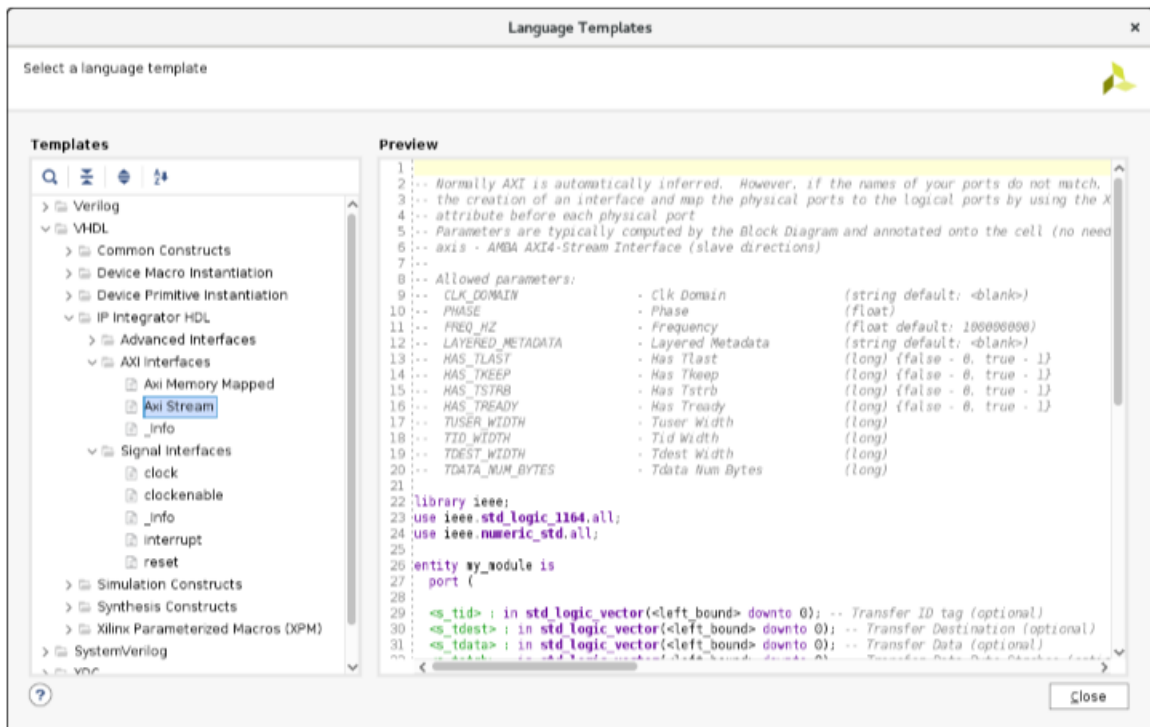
Language Templates

Select a language template

Templates

Verilog
VHDL
Common Constructs
Device Macro Instantiation
Device Primitive Instantiation
IP Integrator HDL
Advanced Interfaces
AXI Interfaces
Axi Memory Mapped
Axi Stream
_info
Signal Interfaces
clock
clockenable
_info
interrupt
reset
Simulation Constructs
Synthesis Constructs
Xilinx Parameterized Macros (XPM)
SystemVerilog
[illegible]

Preview

1
2 -- Normally AXI is automatically inferred. However, if the names of your ports do not match,
3 -- the creation of an interface and map the physical ports to the logical ports by using the X
4 -- attribute before each physical port
5 -- Parameters are typically computed by the Block Diagram and annotated onto the cell (no need
6 -- axis - AMBA AXI4-Stream Interface (slave directions)
7 --
8 -- Allowed parameters:
9 -- CLK_DOMAIN - Clk Domain (string default: <blank>)
10 -- PHASE - Phase (float)
11 -- FREQ_HZ - Frequency (float default: 100000000)
12 -- LAYERED_METADATA - Layered Metadata (string default: <blank>)
13 -- HAS_TLAST - Has Tlast (long) {false - 0, true - 1}
14 -- HAS_TKEEP - Has Tkeep (long) {false - 0, true - 1}
15 -- HAS_TSTRB - Has Tstrb (long) {false - 0, true - 1}
16 -- HAS_TREADY - Has Tready (long) {false - 0, true - 1}
17 -- TUSER_WIDTH - Tuser Width (long)
18 -- TID_WIDTH - Tid Width (long)
19 -- TDEST_WIDTH - Tdest Width (long)
20 -- TDATA_NUM_BYTES - Tdata Num Bytes (long)
21
22 library ieee;
23 use ieee.std_logic_1164.all;
24 use ieee.numeric_std.all;
25
26 entity my_module is
27 port (
28
29 <s_tid> : in std_logic_vector(<left_bound> downto 0); -- Transfer ID tag (optional)
30 <s_tdest> : in std_logic_vector(<left_bound> downto 0); -- Transfer Destination (optional)
31 <s_tdata> : in std_logic_vector(<left_bound> downto 0); -- Transfer Data (optional)

Close